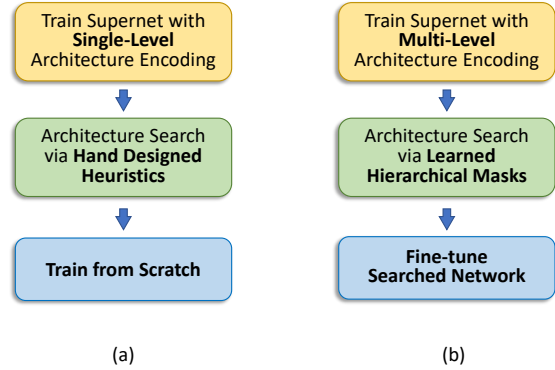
Train Supernet with **Single-Level** Architecture Encoding

Architecture Search via **Hand Designed Heuristics**

**Train from Scratch**

(a)

Train Supernet with **Multi-Level** Architecture Encoding

Architecture Search via **Learned Hierarchical Masks**

**Fine-tune Searched Network**

(b)